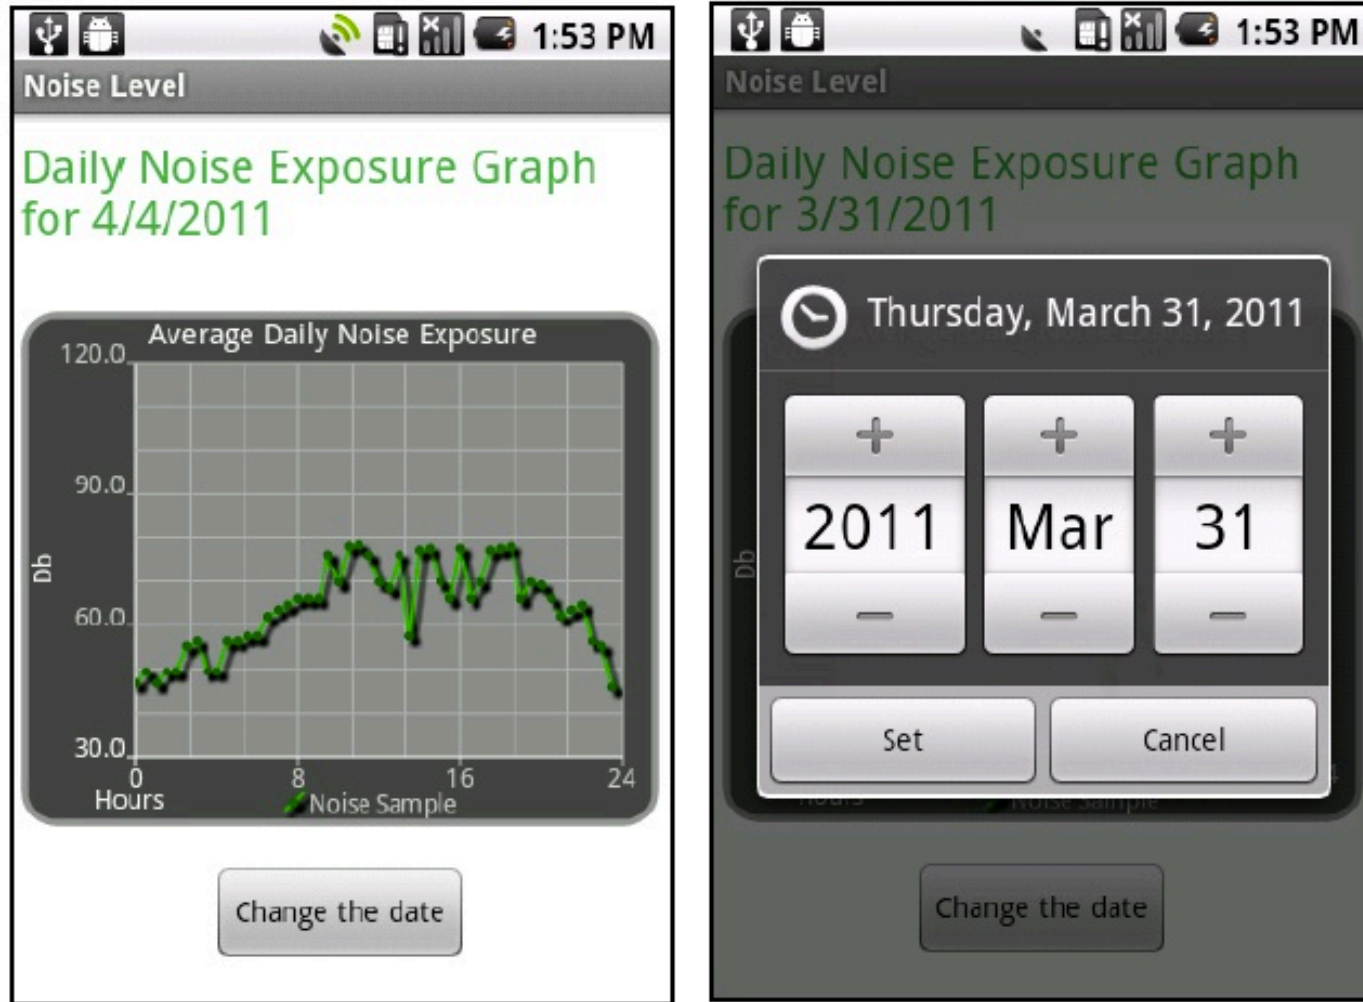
1:53 PM

Noise Level

Daily Noise Exposure Graph for 4/4/2011

Average Daily Noise Exposure

120.0

90.0

60.0

30.0

Db

0

8

16

24

Hours

Noise Sample

Change the date

1:53 PM

Noise Level

Daily Noise Exposure Graph for 3/31/2011

Thursday, March 31, 2011

+ + +

2011 Mar 31

– – –

Set

Cancel

Db

Hours

Noise Sample

Change the date